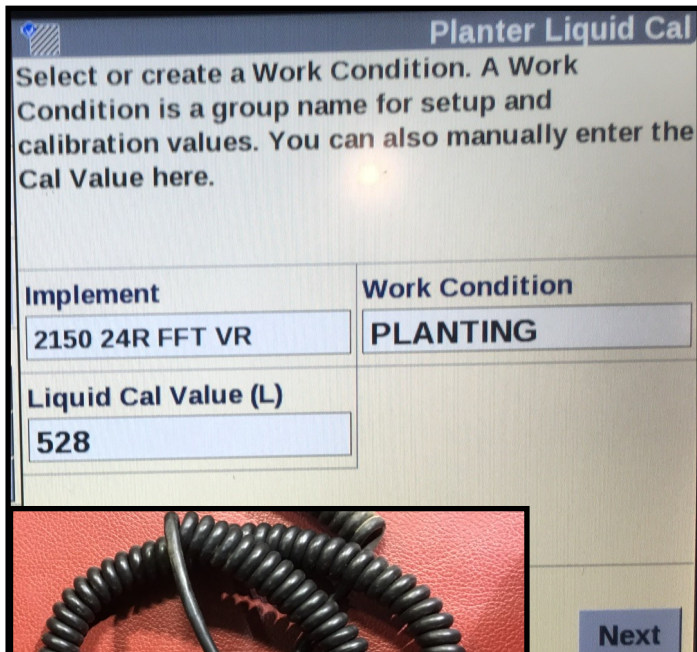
Planter Liquid Cal

Select or create a Work Condition. A Work Condition is a group name for setup and calibration values. You can also manually enter the Cal Value here.

Implement

2150 24R FFT VR

Work Condition

PLANTING

Liquid Cal Value (L)

528

Next